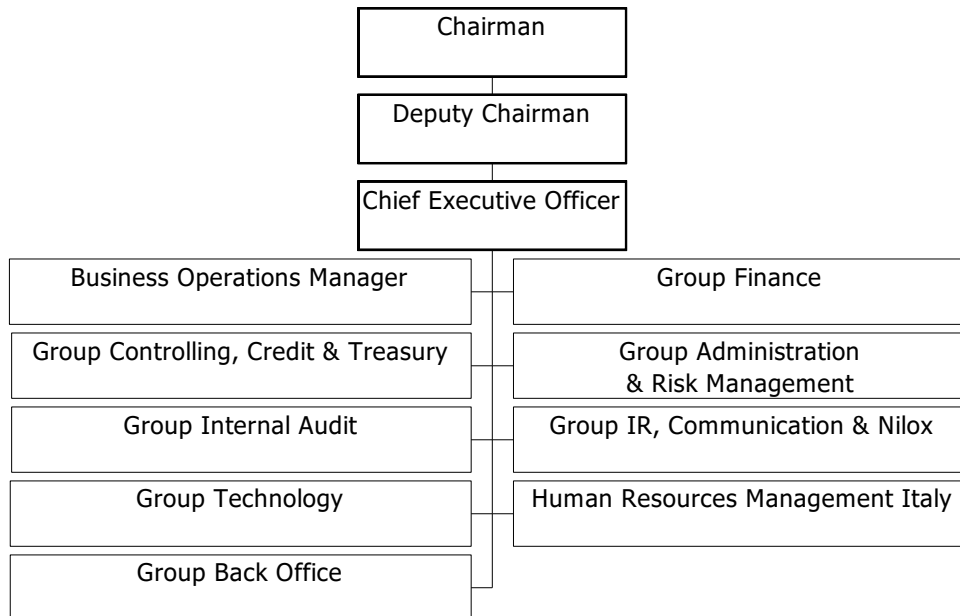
Chairman

Deputy Chairman

Chief Executive Officer

Business Operations Manager

Group Finance

Group Controlling, Credit & Treasury

Group Administration & Risk Management

Group Internal Audit

Group IR, Communication & Nilox

Group Technology

Human Resources Management Italy

Group Back Office